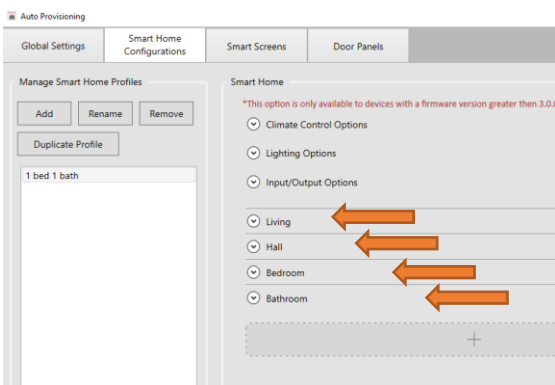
Auto Provisioning

Global Settings
Smart Home Configurations
Smart Screens
Door Panels

Manage Smart Home Profiles
Add
Rename
Remove
Duplicate Profile
1 bed 1 bath

Smart Home
*This option is only available to devices with a firmware version greater then 3.0.
Climate Control Options
Lighting Options
Input/Output Options
Living
Hall
Bedroom
Bathroom
+